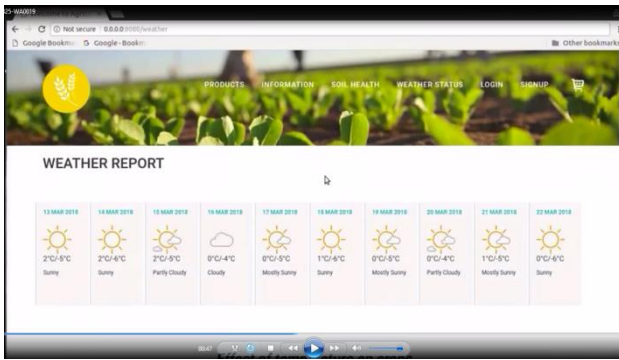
25-WA0019

Not secure | 0.0.0.0:8080/weather

Google Bookm G Google - Bookm

Other bookmarks

PRODUCTS INFORMATION SOIL HEALTH WEATHER STATUS LOGIN SIGNUP

WEATHER REPORT

| 13 MAR 2018 | 14 MAR 2018 | 15 MAR 2018 | 16 MAR 2018 | 17 MAR 2018 | 18 MAR 2018 | 19 MAR 2018 | 20 MAR 2018 | 21 MAR 2018 | 22 MAR 2018 |
|---|---|---|---|---|---|---|---|---|---|
| 2°C/-5°C | 2°C/-6°C | 2°C/-5°C | 0°C/-4°C | 0°C/-5°C | 1°C/-6°C | 0°C/-5°C | 0°C/-4°C | 1°C/-5°C | 0°C/-6°C |
| Sunny | Sunny | Partly Cloudy | Cloudy | Mostly Sunny | Sunny | Mostly Sunny | Partly Cloudy | Mostly Sunny | Sunny |

00:47